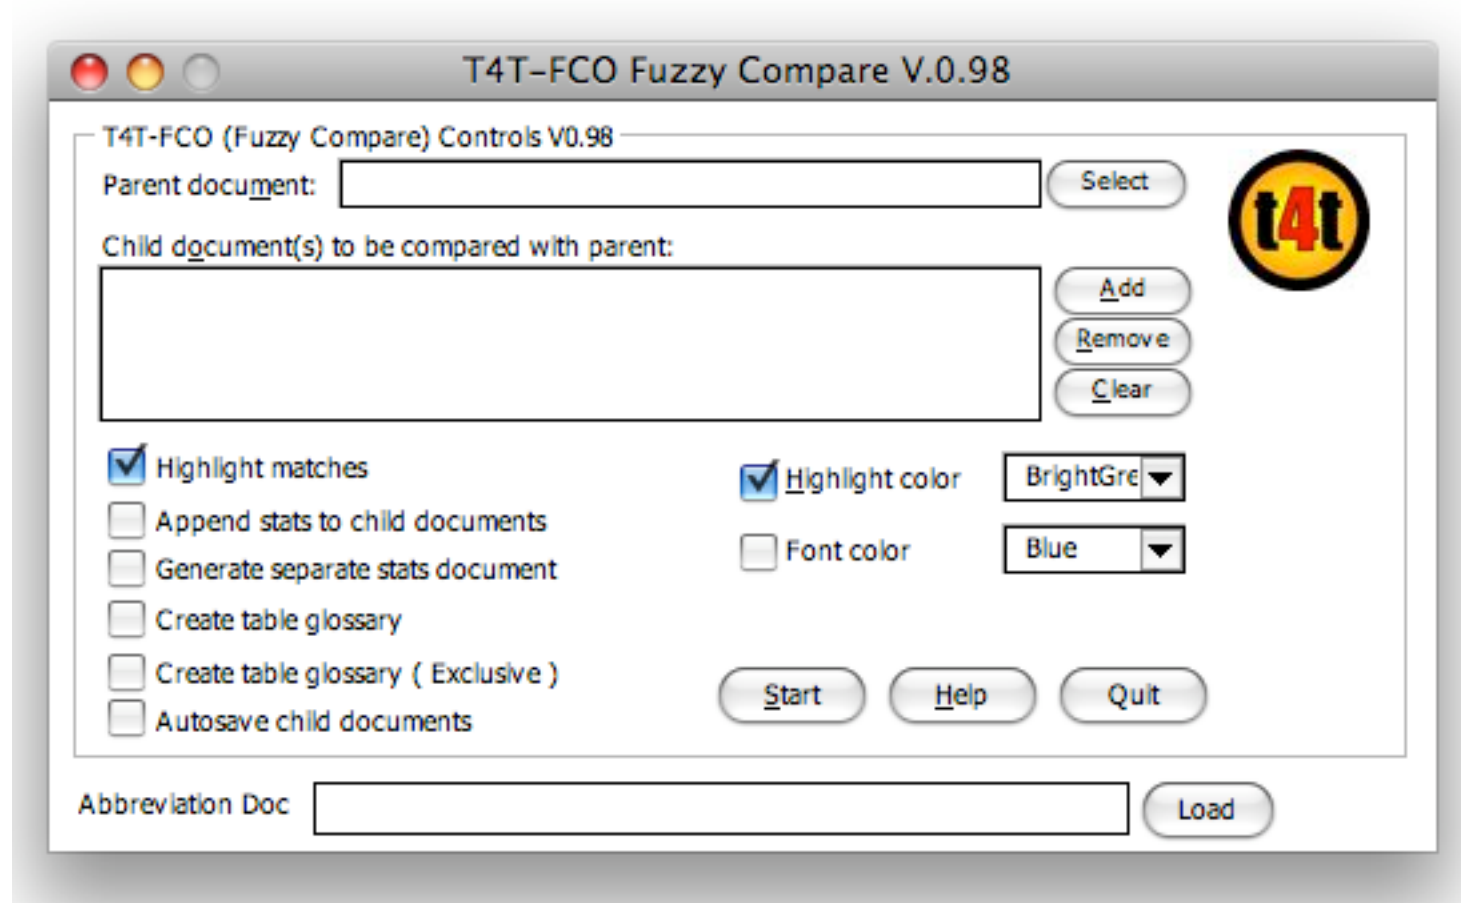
T4T-FCO Fuzzy Compare V.0.98

T4T-FCO (Fuzzy Compare) Controls V0.98

Parent document:

Select

t4t

Child document(s) to be compared with parent:

Add

Remove

Clear

Highlight matches

Append stats to child documents

Generate separate stats document

Create table glossary

Create table glossary ( Exclusive )

Autosave child documents

Highlight color

BrightGre

Font color

Blue

Start

Help

Quit

Abbreviation Doc

Load